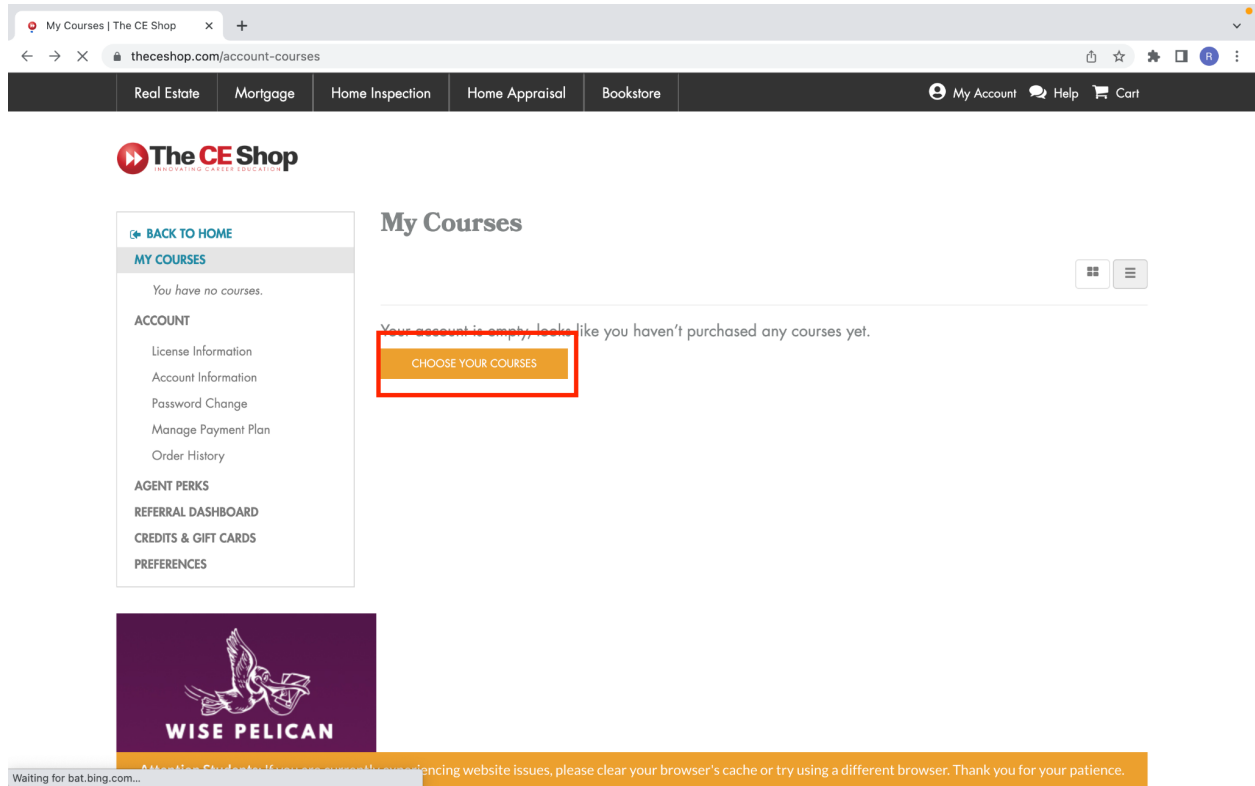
My Courses | The CE Shop
theceshop.com/account-courses

Real Estate | Mortgage | Home Inspection | Home Appraisal | Bookstore

My Account Help Cart

The CE Shop
INNOVATING CAREER EDUCATION

BACK TO HOME
MY COURSES
You have no courses.
ACCOUNT
License Information
Account Information
Password Change
Manage Payment Plan
Order History
AGENT PERKS
REFERRAL DASHBOARD
CREDITS & GIFT CARDS
PREFERENCES

My Courses

Your account is empty, looks like you haven't purchased any courses yet.

CHOOSE YOUR COURSES

WISE PELICAN

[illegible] website issues, please clear your browser's cache or try using a different browser. Thank you for your patience.

Waiting for bat.bing.com...